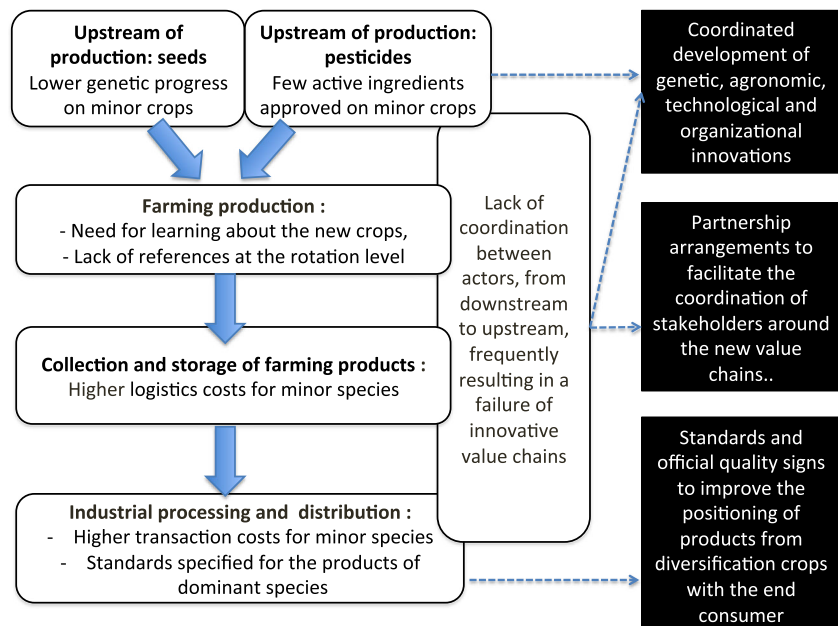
Upstream of production: seeds
Lower genetic progress on minor crops

Upstream of production: pesticides
Few active ingredients approved on minor crops

Farming production :
- Need for learning about the new crops,
- Lack of references at the rotation level

Collection and storage of farming products :
Higher logistics costs for minor species

Industrial processing and distribution :
- Higher transaction costs for minor species
- Standards specified for the products of dominant species

Lack of coordination between actors, from downstream to upstream, frequently resulting in a failure of innovative value chains

Coordinated development of genetic, agronomic, technological and organizational innovations

Partnership arrangements to facilitate the coordination of stakeholders around the new value chains..

Standards and official quality signs to improve the positioning of products from diversification crops with the end consumer